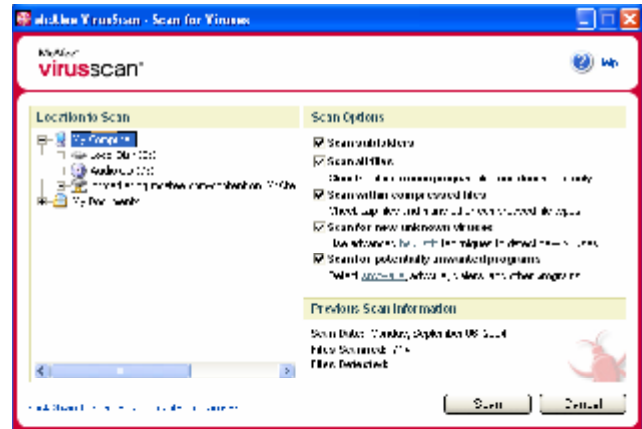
McAfee VirusScan - Scan for Viruses

McAfee
virusscan

Help

Locations to Scan

My Computer
Local Disk (C:)
Audio CD (D:)
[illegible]
My Documents

Scan Options

Scan subfolders
Scan all files
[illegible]
Scan within compressed files
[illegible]
Scan for new unknown viruses
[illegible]
Scan for potentially unwanted programs
Detect spyware, adware, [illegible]

Previous Scan Information

Scan Date: Monday, September 06 2004
Files Scanned: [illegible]
Files Detected:

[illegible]

Scan
Cancel